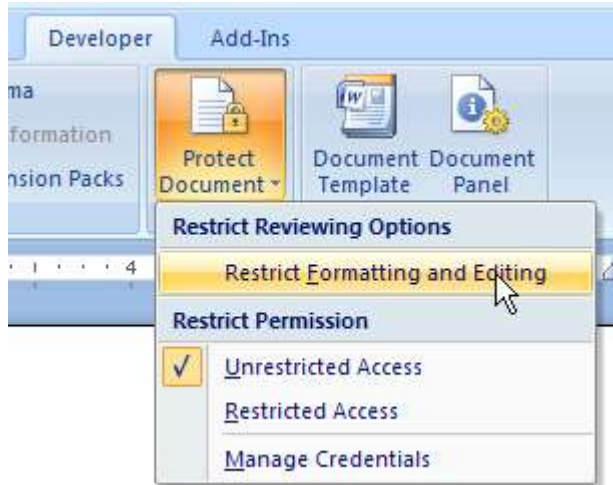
Developer
Add-Ins

ma
formation
nsion Packs

Protect Document

Document Template

Document Panel

4

Restrict Reviewing Options
Restrict Formatting and Editing
Restrict Permission
✓ Unrestricted Access
Restricted Access
Manage Credentials